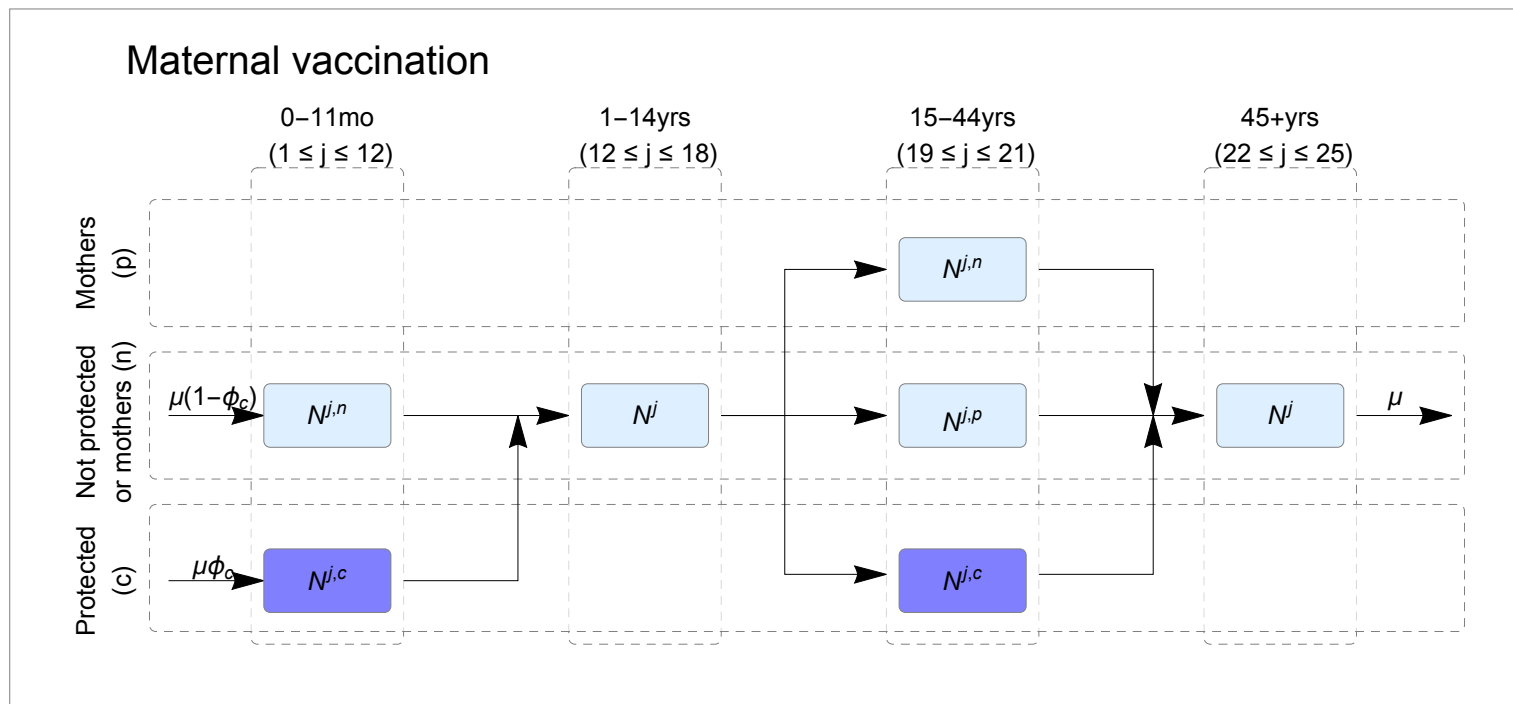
Maternal vaccination

0−11mo
(1 ≤ j ≤ 12)

1−14yrs
(12 ≤ j ≤ 18)

15−44yrs
(19 ≤ j ≤ 21)

45+yrs
(22 ≤ j ≤ 25)

Mothers (p)

Not protected or mothers (n)

Protected (c)

$\mu(1-\phi_c)$

$N^{j,n}$

$N^{j}$

$N^{j,n}$

$N^{j,p}$

$N^{j}$

$\mu$

$\mu\phi_c$

$N^{j,c}$

$N^{j,c}$